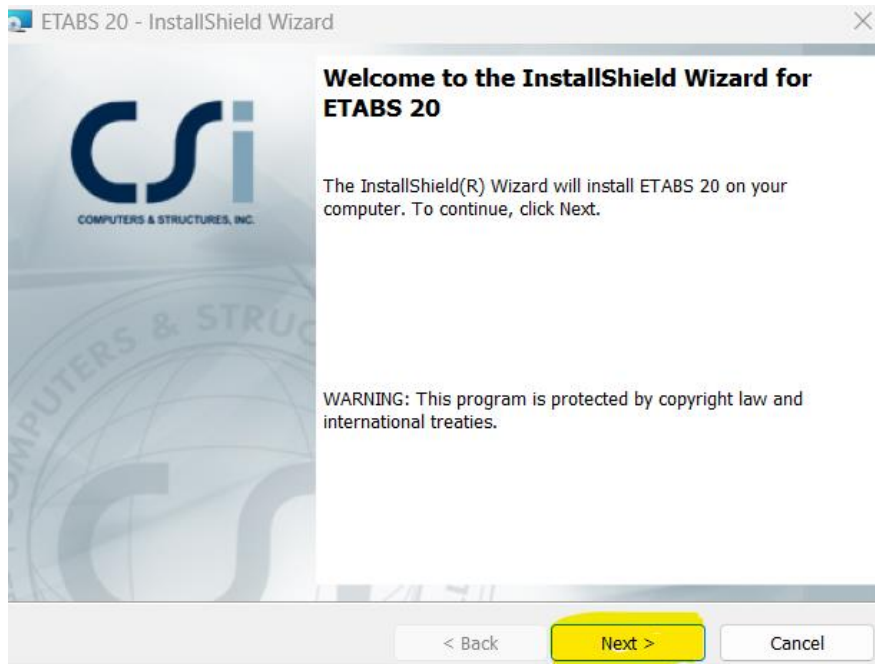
ETABS 20 - InstallShield Wizard

CSi
COMPUTERS & STRUCTURES, INC.

COMPUTERS & STRUC

Welcome to the InstallShield Wizard for ETABS 20

The InstallShield(R) Wizard will install ETABS 20 on your computer. To continue, click Next.

WARNING: This program is protected by copyright law and international treaties.

< Back
Next >
Cancel